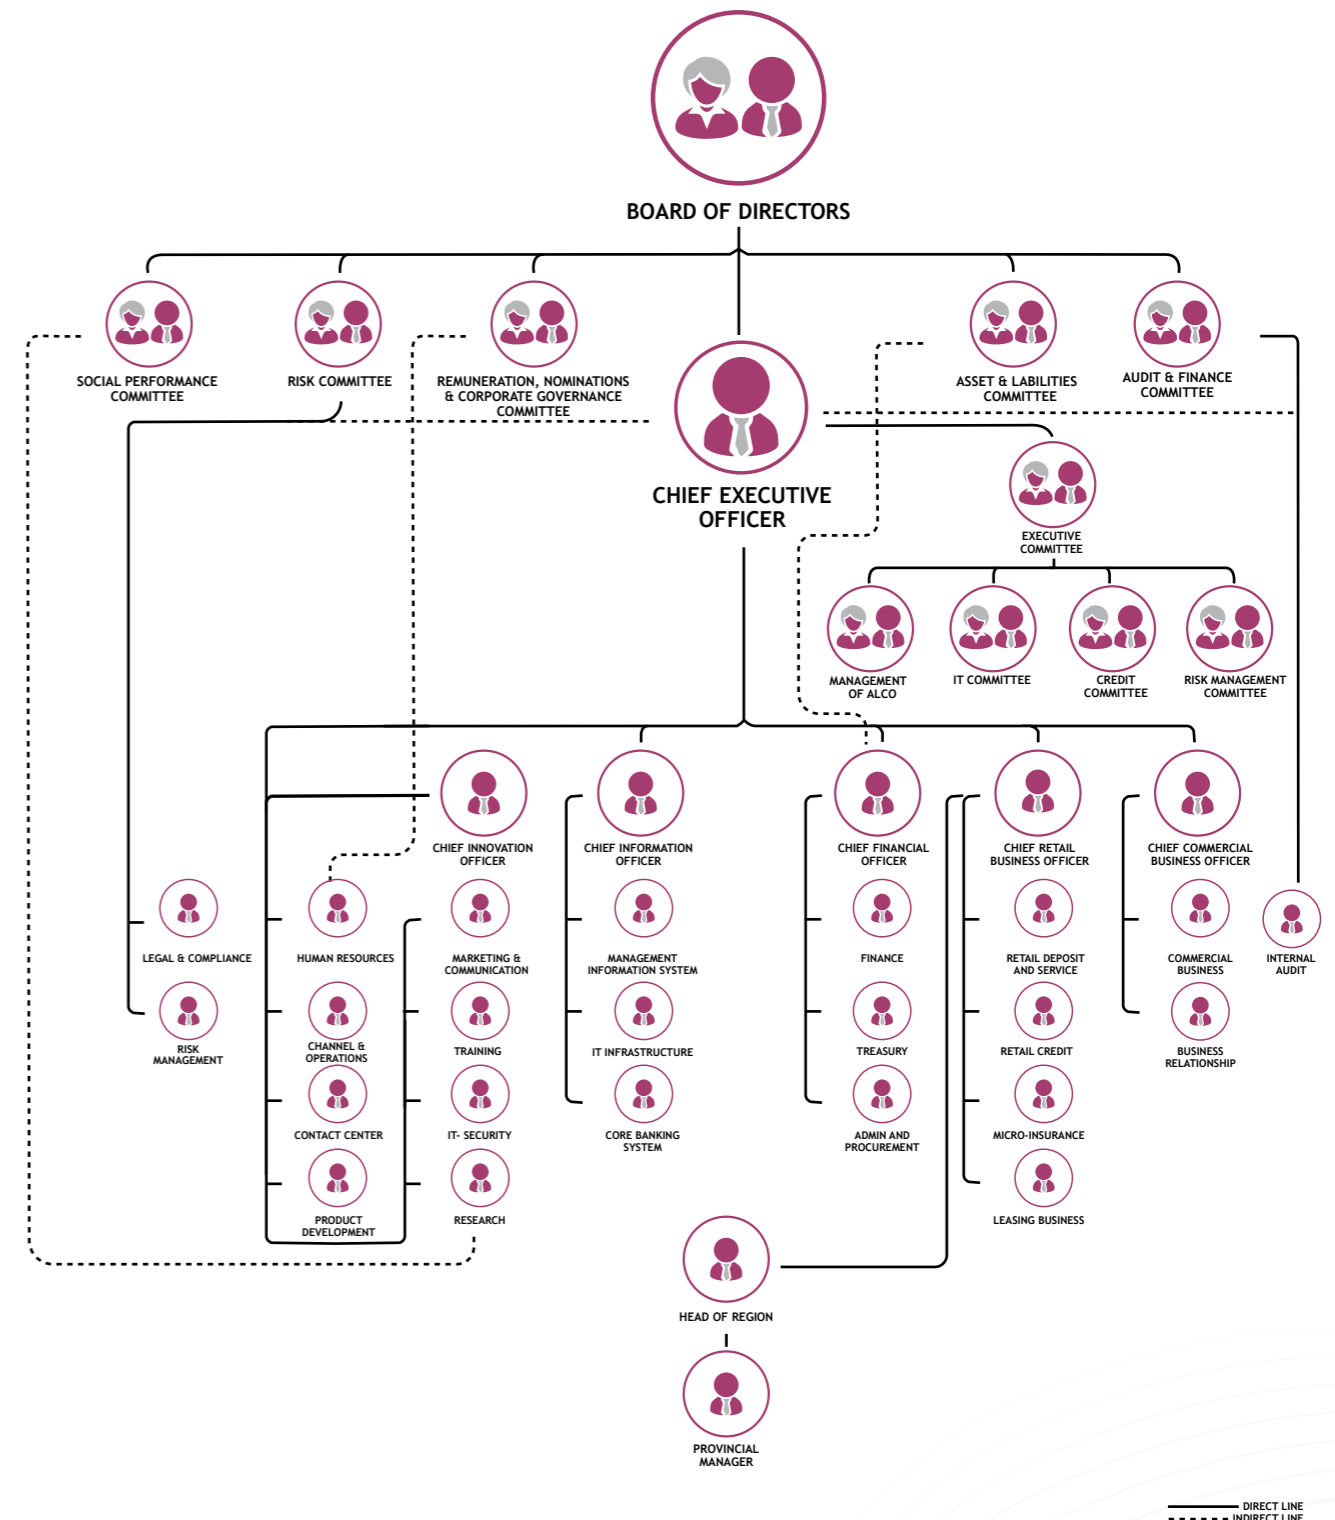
BOARD OF DIRECTORS

SOCIAL PERFORMANCE COMMITTEE

RISK COMMITTEE

REMUNERATION, NOMINATIONS & CORPORATE GOVERNANCE COMMITTEE

ASSET & LABILITIES COMMITTEE

AUDIT & FINANCE COMMITTEE

CHIEF EXECUTIVE OFFICER

EXECUTIVE COMMITTEE

MANAGEMENT OF ALCO

IT COMMITTEE

CREDIT COMMITTEE

RISK MANAGEMENT COMMITTEE

CHIEF INNOVATION OFFICER

CHIEF INFORMATION OFFICER

CHIEF FINANCIAL OFFICER

CHIEF RETAIL BUSINESS OFFICER

CHIEF COMMERCIAL BUSINESS OFFICER

LEGAL & COMPLIANCE

RISK MANAGEMENT

HUMAN RESOURCES

CHANNEL & OPERATIONS

CONTACT CENTER

PRODUCT DEVELOPMENT

MARKETING & COMMUNICATION

TRAINING

IT- SECURITY

RESEARCH

MANAGEMENT INFORMATION SYSTEM

IT INFRASTRUCTURE

CORE BANKING SYSTEM

FINANCE

TREASURY

ADMIN AND PROCUREMENT

RETAIL DEPOSIT AND SERVICE

RETAIL CREDIT

MICRO-INSURANCE

LEASING BUSINESS

COMMERCIAL BUSINESS

BUSINESS RELATIONSHIP

INTERNAL AUDIT

HEAD OF REGION

PROVINCIAL MANAGER

DIRECT LINE
INDIRECT LINE